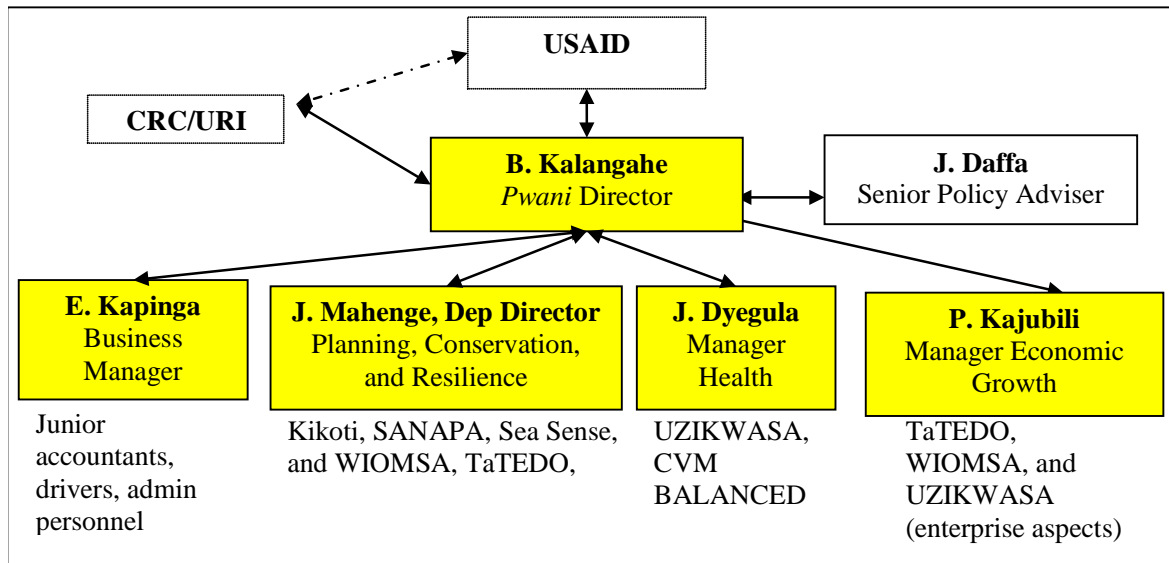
USAID

CRC/URI

B. Kalangahe
*Pwani* Director

J. Daffa
Senior Policy Adviser

E. Kapinga
Business Manager

J. Mahenge, Dep Director
Planning, Conservation, and Resilience

J. Dyegula
Manager Health

P. Kajubili
Manager Economic Growth

Junior accountants, drivers, admin personnel

Kikoti, SANAPA, Sea Sense, and WIOMSA, TaTEDO,

UZIKWASA, CVM BALANCED

TaTEDO, WIOMSA, and UZIKWASA (enterprise aspects)